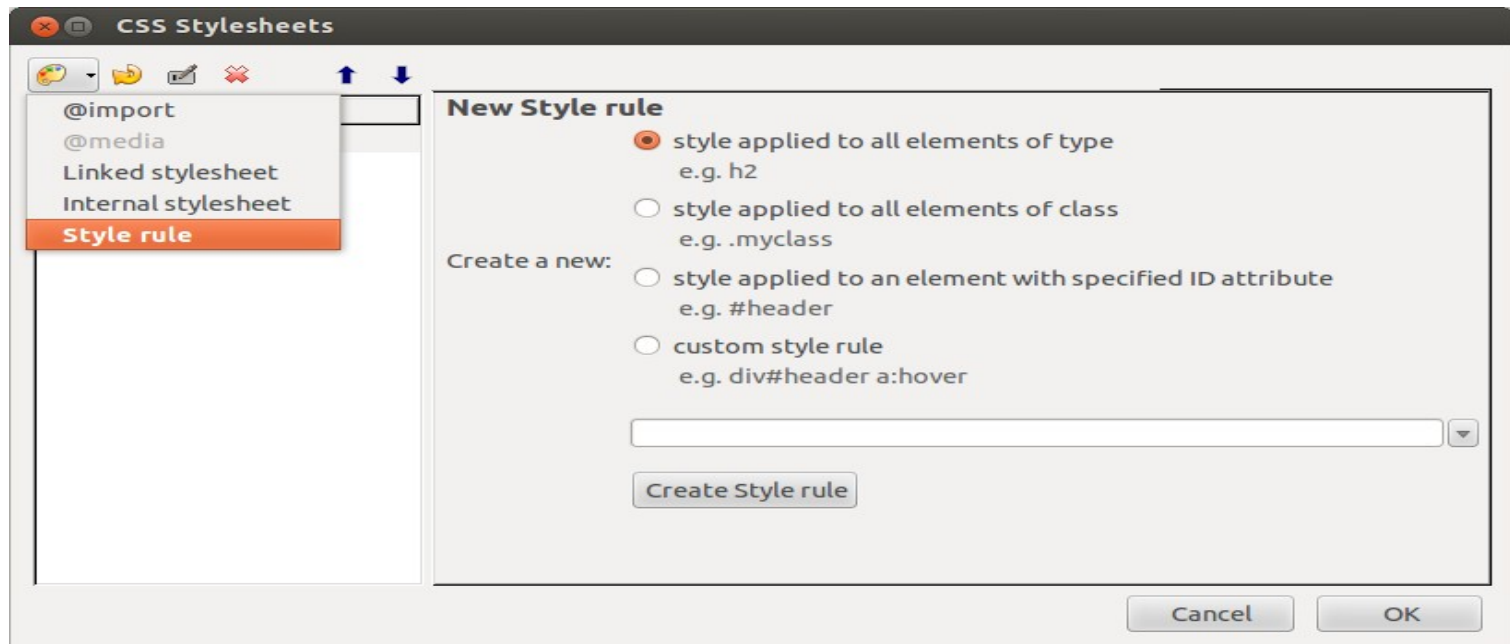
CSS Stylesheets

@import
@media
Linked stylesheet
Internal stylesheet
Style rule

New Style rule

Create a new:

style applied to all elements of type
e.g. h2

style applied to all elements of class
e.g. .myclass

style applied to an element with specified ID attribute
e.g. #header

custom style rule
e.g. div#header a:hover

Create Style rule

Cancel

OK